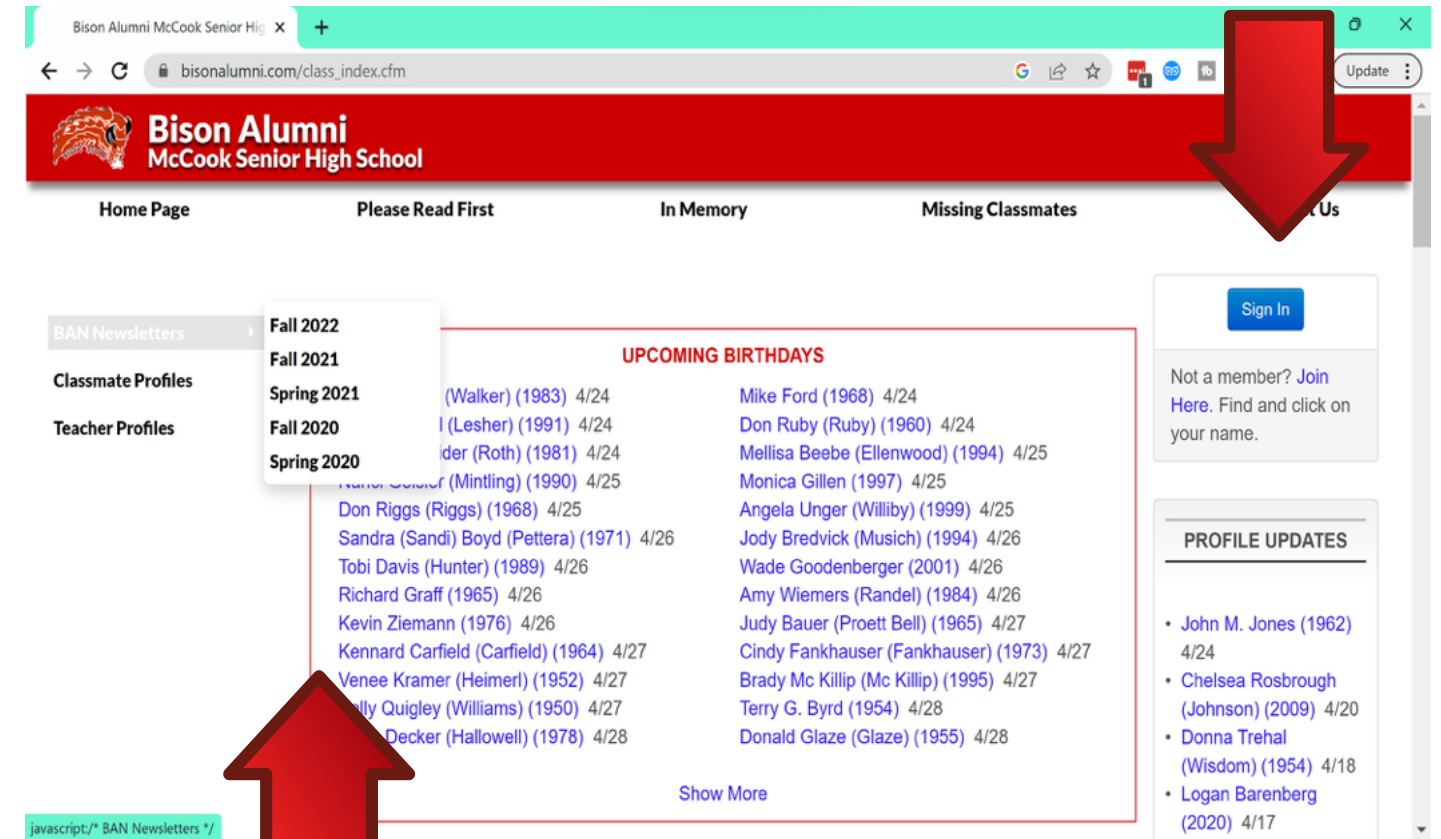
Bison Alumni McCook Senior Hig ×

+

bisonalumni.com/class_index.cfm

Update

Bison Alumni
McCook Senior High School

Home Page
Please Read First
In Memory
Missing Classmates
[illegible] Us

BAN Newsletters
Classmate Profiles
Teacher Profiles

Fall 2022
Fall 2021
Spring 2021
Fall 2020
Spring 2020

UPCOMING BIRTHDAYS

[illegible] (Walker) (1983) 4/24
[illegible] (Lesher) (1991) 4/24
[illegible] (Roth) (1981) 4/24
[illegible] (Mintling) (1990) 4/25
Don Riggs (Riggs) (1968) 4/25
Sandra (Sandi) Boyd (Pettera) (1971) 4/26
Tobi Davis (Hunter) (1989) 4/26
Richard Graff (1965) 4/26
Kevin Ziemann (1976) 4/26
Kennard Carfield (Carfield) (1964) 4/27
Venee Kramer (Heimerl) (1952) 4/27
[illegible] Quigley (Williams) (1950) 4/27
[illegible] Decker (Hallowell) (1978) 4/28

Mike Ford (1968) 4/24
Don Ruby (Ruby) (1960) 4/24
Mellisa Beebe (Ellenwood) (1994) 4/25
Monica Gillen (1997) 4/25
Angela Unger (Williby) (1999) 4/25
Jody Bredvick (Musich) (1994) 4/26
Wade Goodenberger (2001) 4/26
Amy Wiemers (Randel) (1984) 4/26
Judy Bauer (Proett Bell) (1965) 4/27
Cindy Fankhauser (Fankhauser) (1973) 4/27
Brady Mc Killip (Mc Killip) (1995) 4/27
Terry G. Byrd (1954) 4/28
Donald Glaze (Glaze) (1955) 4/28

Show More

Sign In

Not a member? Join Here. Find and click on your name.

PROFILE UPDATES

• John M. Jones (1962) 4/24
• Chelsea Rosbrough (Johnson) (2009) 4/20
• Donna Trehal (Wisdom) (1954) 4/18
• Logan Barenberg (2020) 4/17

javascript:/* BAN Newsletters */